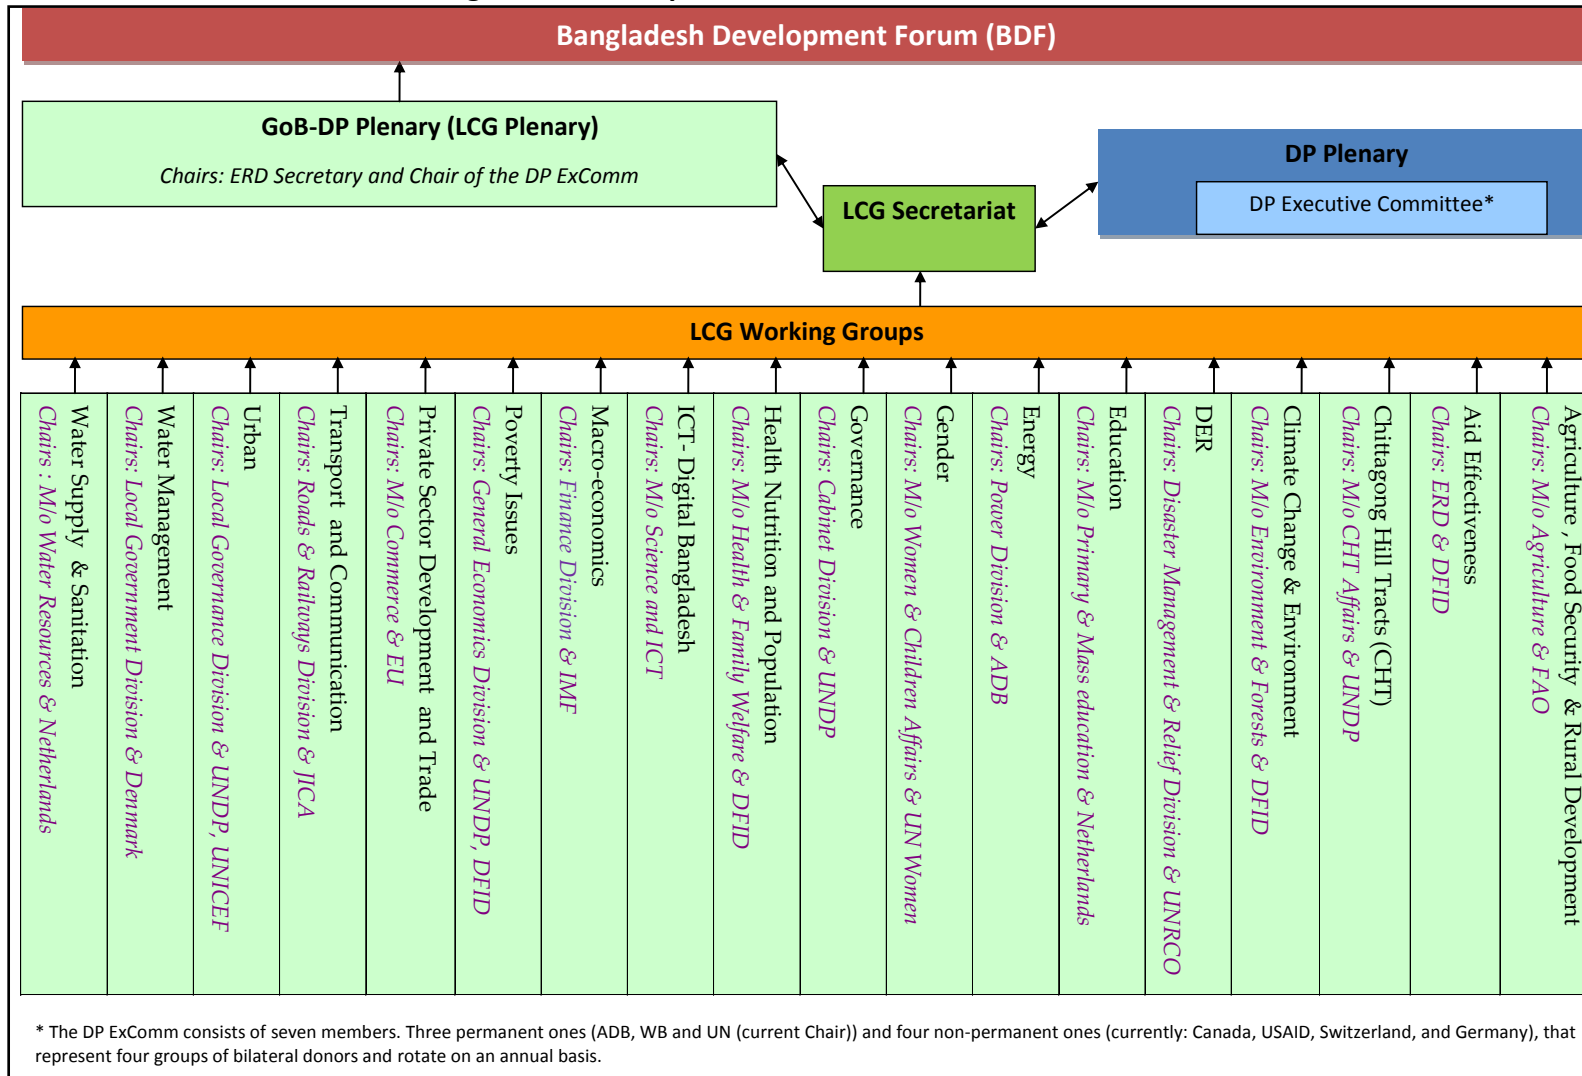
Bangladesh Development Forum (BDF)

GoB-DP Plenary (LCG Plenary)

Chairs: ERD Secretary and Chair of the DP ExComm

DP Plenary

DP Executive Committee*

LCG Secretariat

LCG Working Groups

Water Supply & Sanitation
Chairs : M/o Water Resources & Netherlands

Water Management
Chairs: Local Government Division & Denmark

Urban
Chairs: Local Governance Division & UNDP, UNICEF

Transport and Communication
Chairs: Roads & Railways Division & JICA

Private Sector Development and Trade
Chairs: M/o Commerce & EU

Poverty Issues
Chairs: General Economics Division & UNDP, DFID

Macro-economics
Chairs: Finance Division & IMF

ICT- Digital Bangladesh
Chairs: M/o Science and ICT

Health Nutrition and Population
Chairs: M/o Health & Family Welfare & DFID

Governance
Chairs: Cabinet Division & UNDP

Gender
Chairs: M/o Women & Children Affairs & UN Women

Energy
Chairs: Power Division & ADB

Education
Chairs: M/o Primary & Mass education & Netherlands

DER
Chairs: Disaster Management & Relief Division & UNRCO

Climate Change & Environment
Chairs: M/o Environment & Forests & DFID

Chittagong Hill Tracts (CHT)
Chairs: M/o CHT Affairs & UNDP

Aid Effectiveness
Chairs: ERD & DFID

Agriculture , Food Security & Rural Development
Chairs: M/o Agriculture & FAO

* The DP ExComm consists of seven members. Three permanent ones (ADB, WB and UN (current Chair)) and four non-permanent ones (currently: Canada, USAID, Switzerland, and Germany), that represent four groups of bilateral donors and rotate on an annual basis.